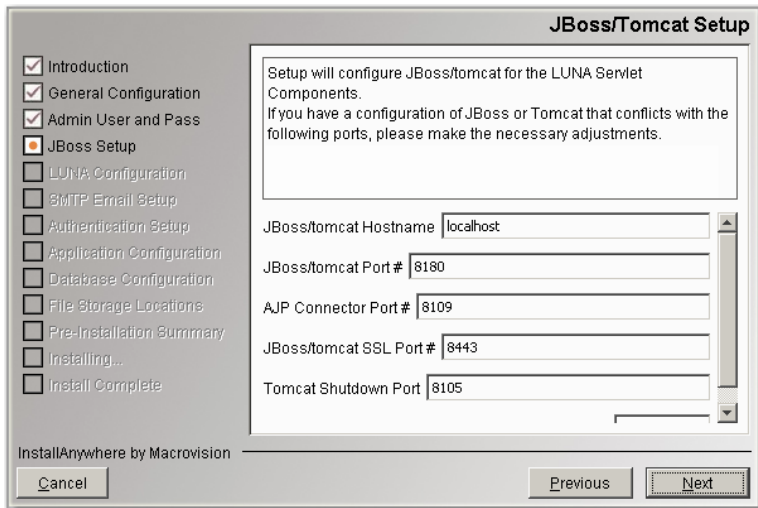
JBoss/Tomcat Setup

Introduction
General Configuration
Admin User and Pass
JBoss Setup
LUNA Configuration
SMTP Email Setup
Authentication Setup
Application Configuration
Database Configuration
File Storage Locations
Pre-Installation Summary
Installing...
Install Complete

Setup will configure JBoss/tomcat for the LUNA Servlet Components.
If you have a configuration of JBoss or Tomcat that conflicts with the following ports, please make the necessary adjustments.

JBoss/tomcat Hostname localhost
JBoss/tomcat Port # 8180
AJP Connector Port # 8109
JBoss/tomcat SSL Port # 8443
Tomcat Shutdown Port 8105

InstallAnywhere by Macrovision

Cancel
Previous
Next